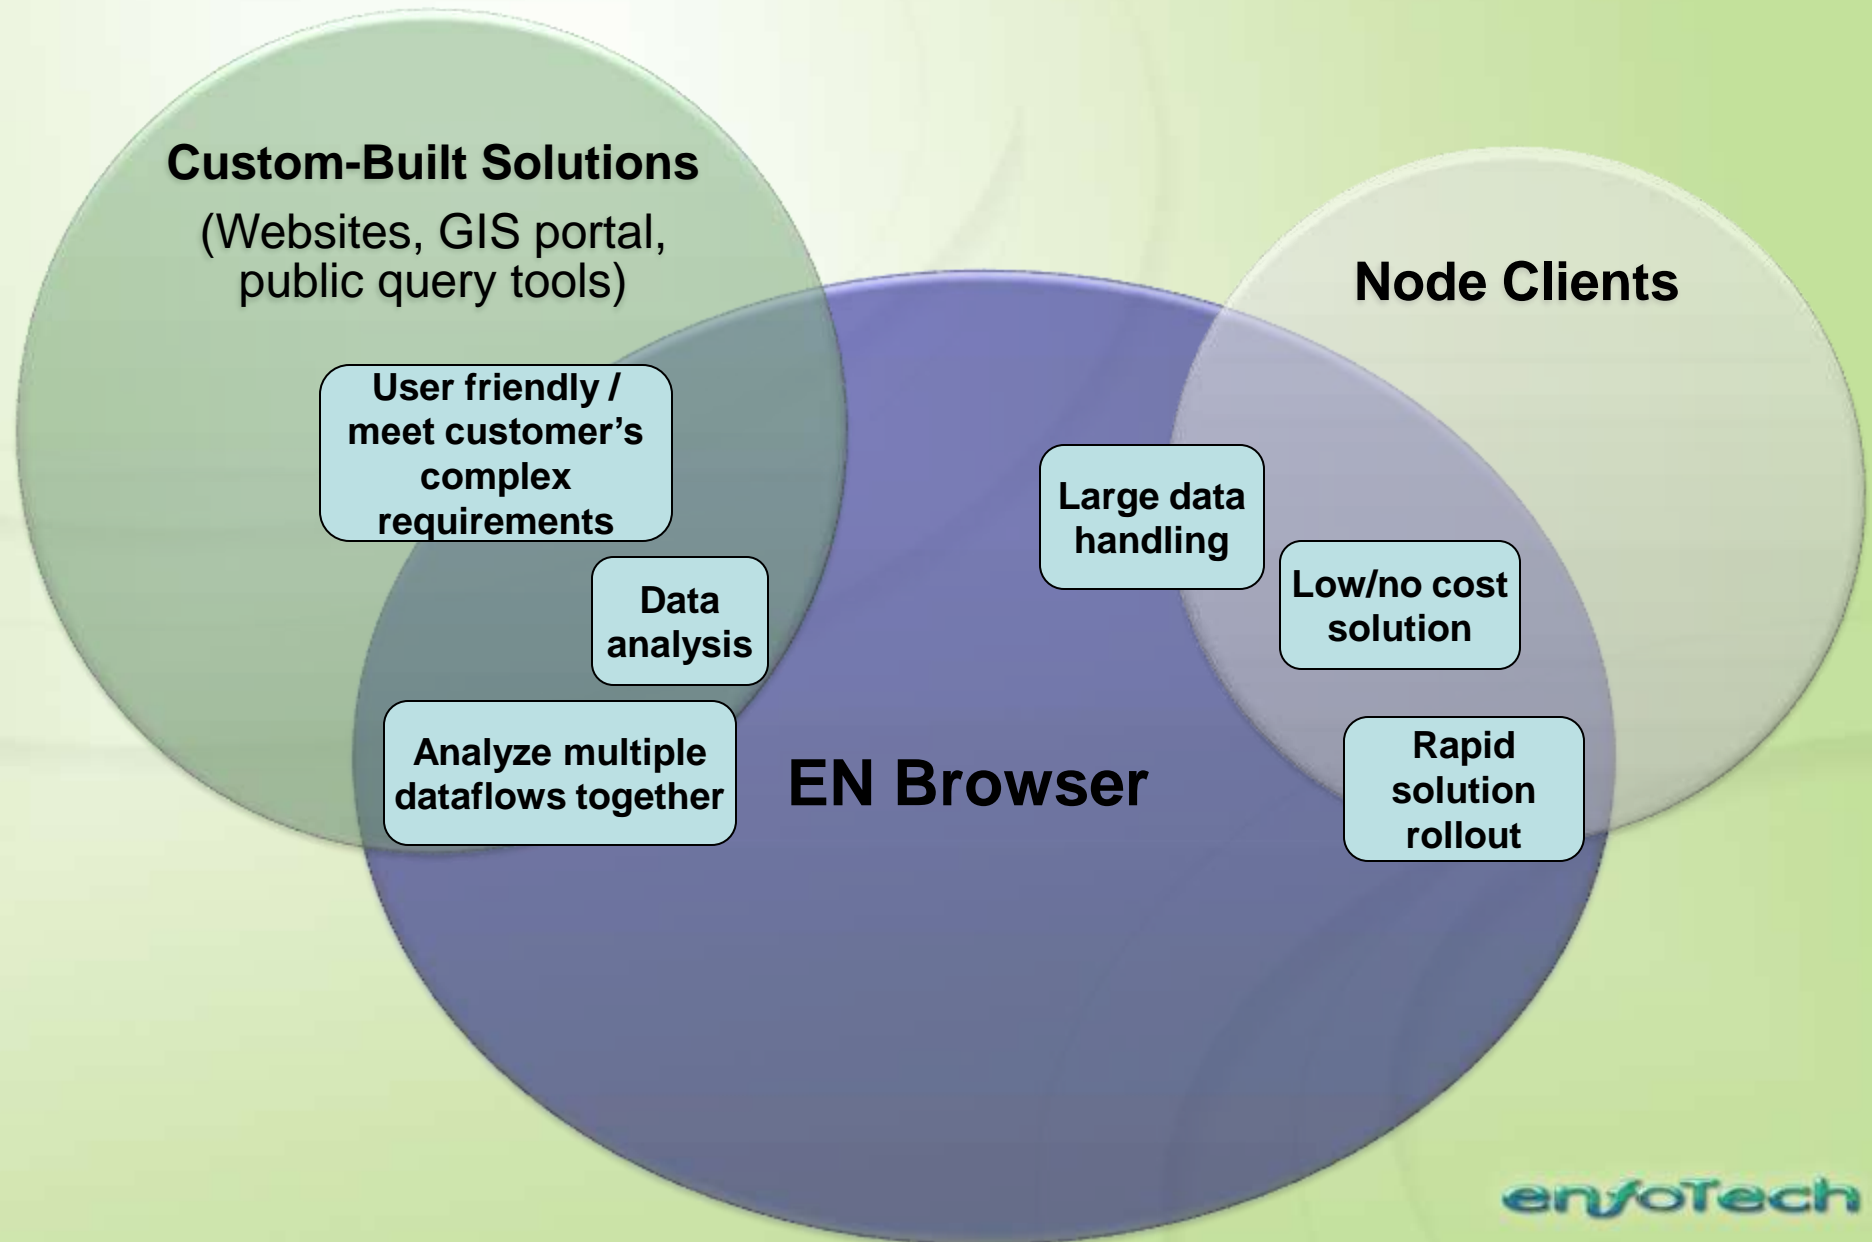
Custom-Built Solutions

(Websites, GIS portal, public query tools)

Node Clients

User friendly / meet customer's complex requirements

Large data handling

Data analysis

Low/no cost solution

Analyze multiple dataflows together

EN Browser

Rapid solution rollout

enfoTech